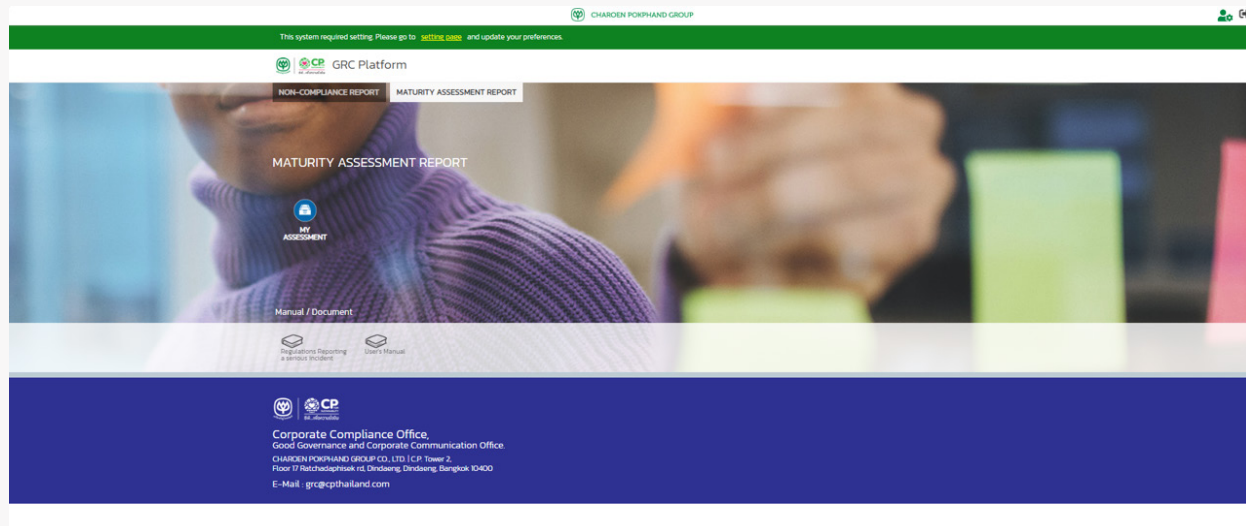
CHAROEN POKPHAND GROUP

This system required setting. Please go to setting page and update your preferences.

CP

GRC Platform

NON-COMPLIANCE REPORT

MATURITY ASSESSMENT REPORT

MATURITY ASSESSMENT REPORT

MY ASSESSMENT

Manual / Document

Regulations Reporting a serious incident

User's Manual

CP

Corporate Compliance Office,
Good Governance and Corporate Communication Office.

CHAROEN POKPHAND GROUP CO., LTD. | C.P. Tower 2,
Floor 17 Ratchadaphisek rd, Dindaeng, Dindaeng, Bangkok 10400

E-Mail : grc@cpthailand.com